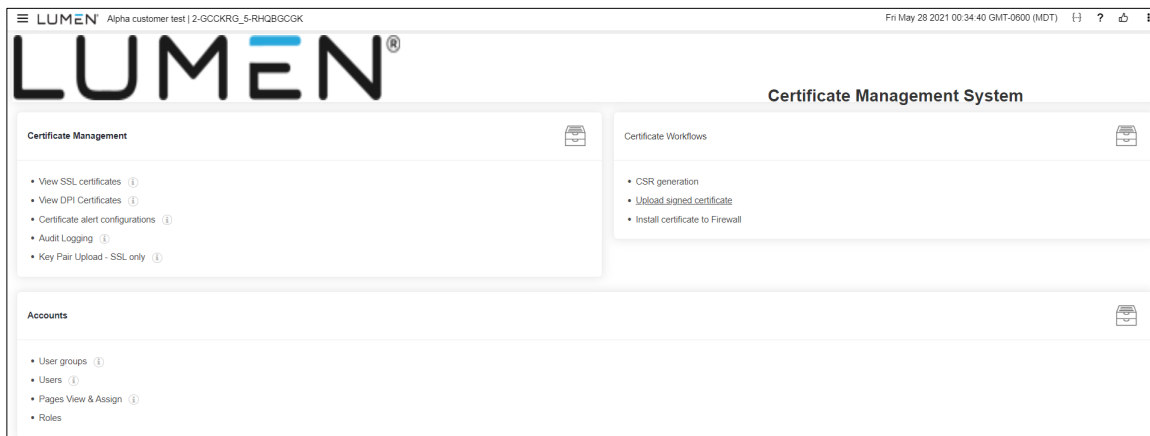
≡ LUMEN Alpha customer test | 2-GCCKRG_5-RHQBGCGK

Fri May 28 2021 00:34:40 GMT-0600 (MDT)

LUMEN®

Certificate Management System

Certificate Management

• View SSL certificates
• View DPI Certificates
• Certificate alert configurations
• Audit Logging
• Key Pair Upload - SSL only

Certificate Workflows

• CSR generation
• Upload signed certificate
• Install certificate to Firewall

Accounts

• User groups
• Users
• Pages View & Assign
• Roles